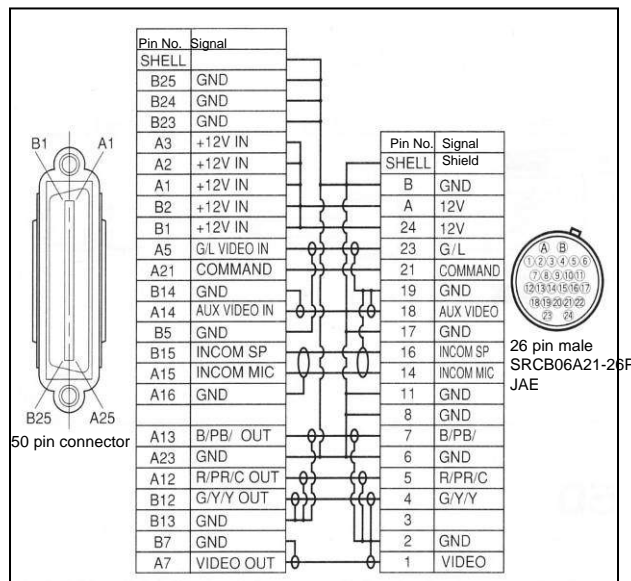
B1 A1

B25 A25

50 pin connector

| Pin No. | Signal |
|---|---|
| SHELL | |
| B25 | GND |
| B24 | GND |
| B23 | GND |
| A3 | +12V IN |
| A2 | +12V IN |
| A1 | +12V IN |
| B2 | +12V IN |
| B1 | +12V IN |
| A5 | G/L VIDEO IN |
| A21 | COMMAND |
| B14 | GND |
| A14 | AUX VIDEO IN |
| B5 | GND |
| B15 | INCOM SP |
| A15 | INCOM MIC |
| A16 | GND |
| | |
| A13 | B/PB/ OUT |
| A23 | GND |
| A12 | R/PR/C OUT |
| B12 | G/Y/Y OUT |
| B13 | GND |
| B7 | GND |
| A7 | VIDEO OUT |

| Pin No. | Signal |
|---|---|
| SHELL | Shield |
| B | GND |
| A | 12V |
| 24 | 12V |
| 23 | G/L |
| 21 | COMMAND |
| 19 | GND |
| 18 | AUX VIDEO |
| 17 | GND |
| 16 | INCOM SP |
| 14 | INCOM MIC |
| 11 | GND |
| 8 | GND |
| 7 | B/PB/ |
| 6 | GND |
| 5 | R/PR/C |
| 4 | G/Y/Y |
| 3 | |
| 2 | GND |
| 1 | VIDEO |

A B
1 2 3 4 5 6
7 8 9 10 11
12 13 14 15 16 17
18 19 20 21 22
23 24

26 pin male
SRCB06A21-26P
JAE